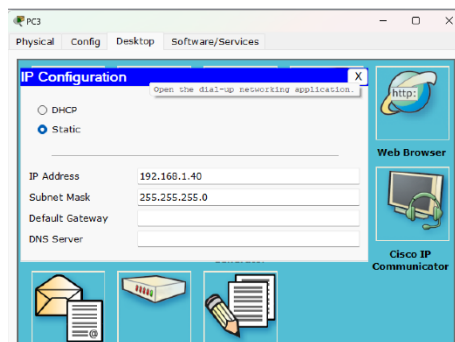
PC3

Physical Config Desktop Software/Services

IP Configuration X

Open the dial-up networking application.

DHCP

Static

| IP Address | 192.168.1.40 |
|---|---|
| Subnet Mask | 255.255.255.0 |
| Default Gateway | |
| DNS Server | |

http:

Web Browser

Cisco IP Communicator